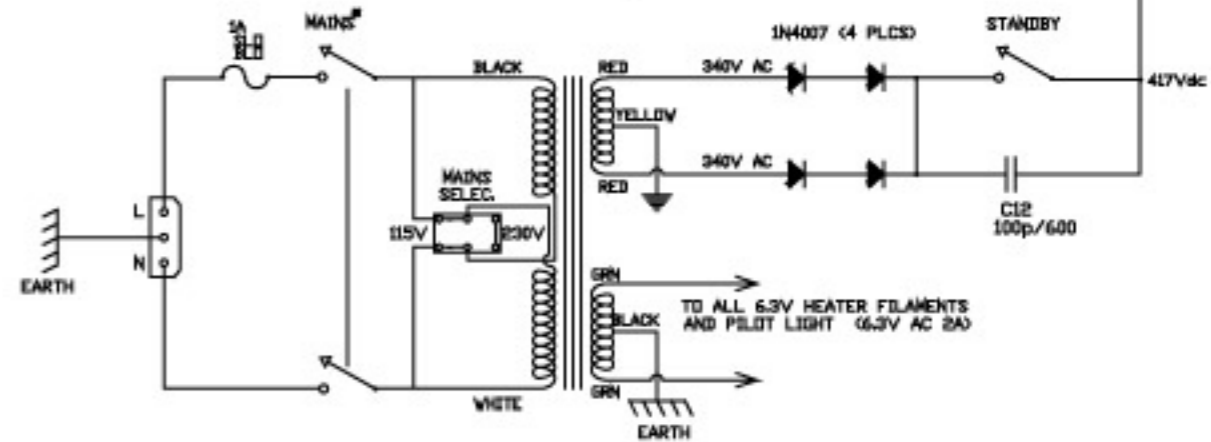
1A
MAINS
BLACK
RED
1N4007 (4 PLCS)
STANDBY
340V AC
417Vdc
YELLOW
MAINS SELEC.
340V AC
RED
C12
100p/600
L
N
EARTH
115V
230V
GRN
BLACK
TO ALL 6.3V HEATER FILAMENTS AND PILOT LIGHT (6.3V AC 2A)
GRN
WHITE
EARTH